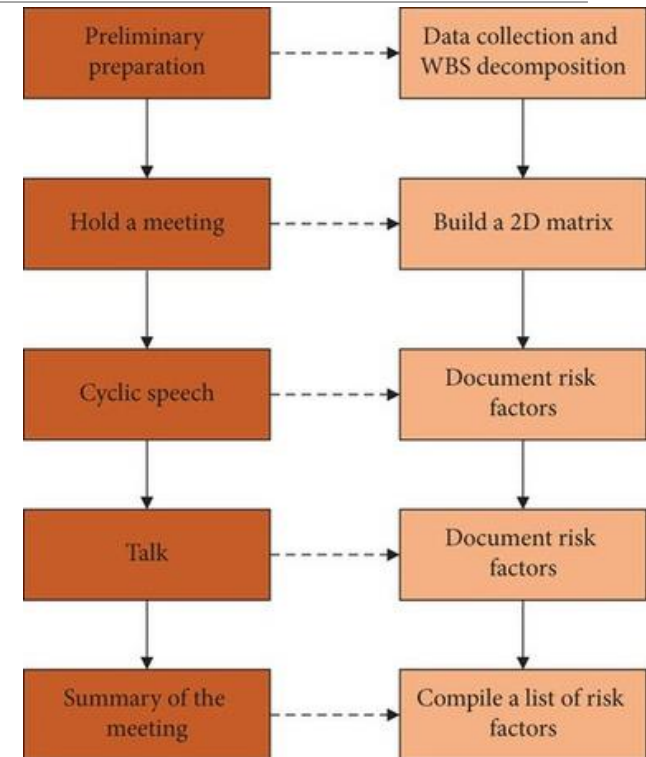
Preliminary preparation

Data collection and WBS decomposition

Hold a meeting

Build a 2D matrix

Cyclic speech

Document risk factors

Talk

Document risk factors

Summary of the meeting

Compile a list of risk factors